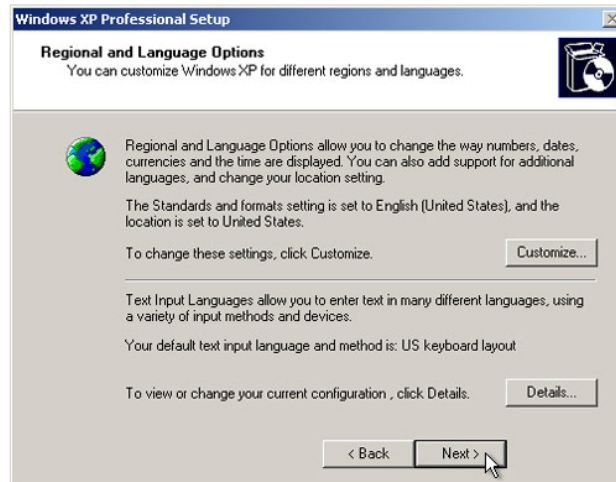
Windows XP Professional Setup

Regional and Language Options
You can customize Windows XP for different regions and languages.

Regional and Language Options allow you to change the way numbers, dates, currencies and the time are displayed. You can also add support for additional languages, and change your location setting.

The Standards and formats setting is set to English (United States), and the location is set to United States.

To change these settings, click Customize.

Customize...

Text Input Languages allow you to enter text in many different languages, using a variety of input methods and devices.

Your default text input language and method is: US keyboard layout

To view or change your current configuration , click Details.

Details...

< Back

Next >